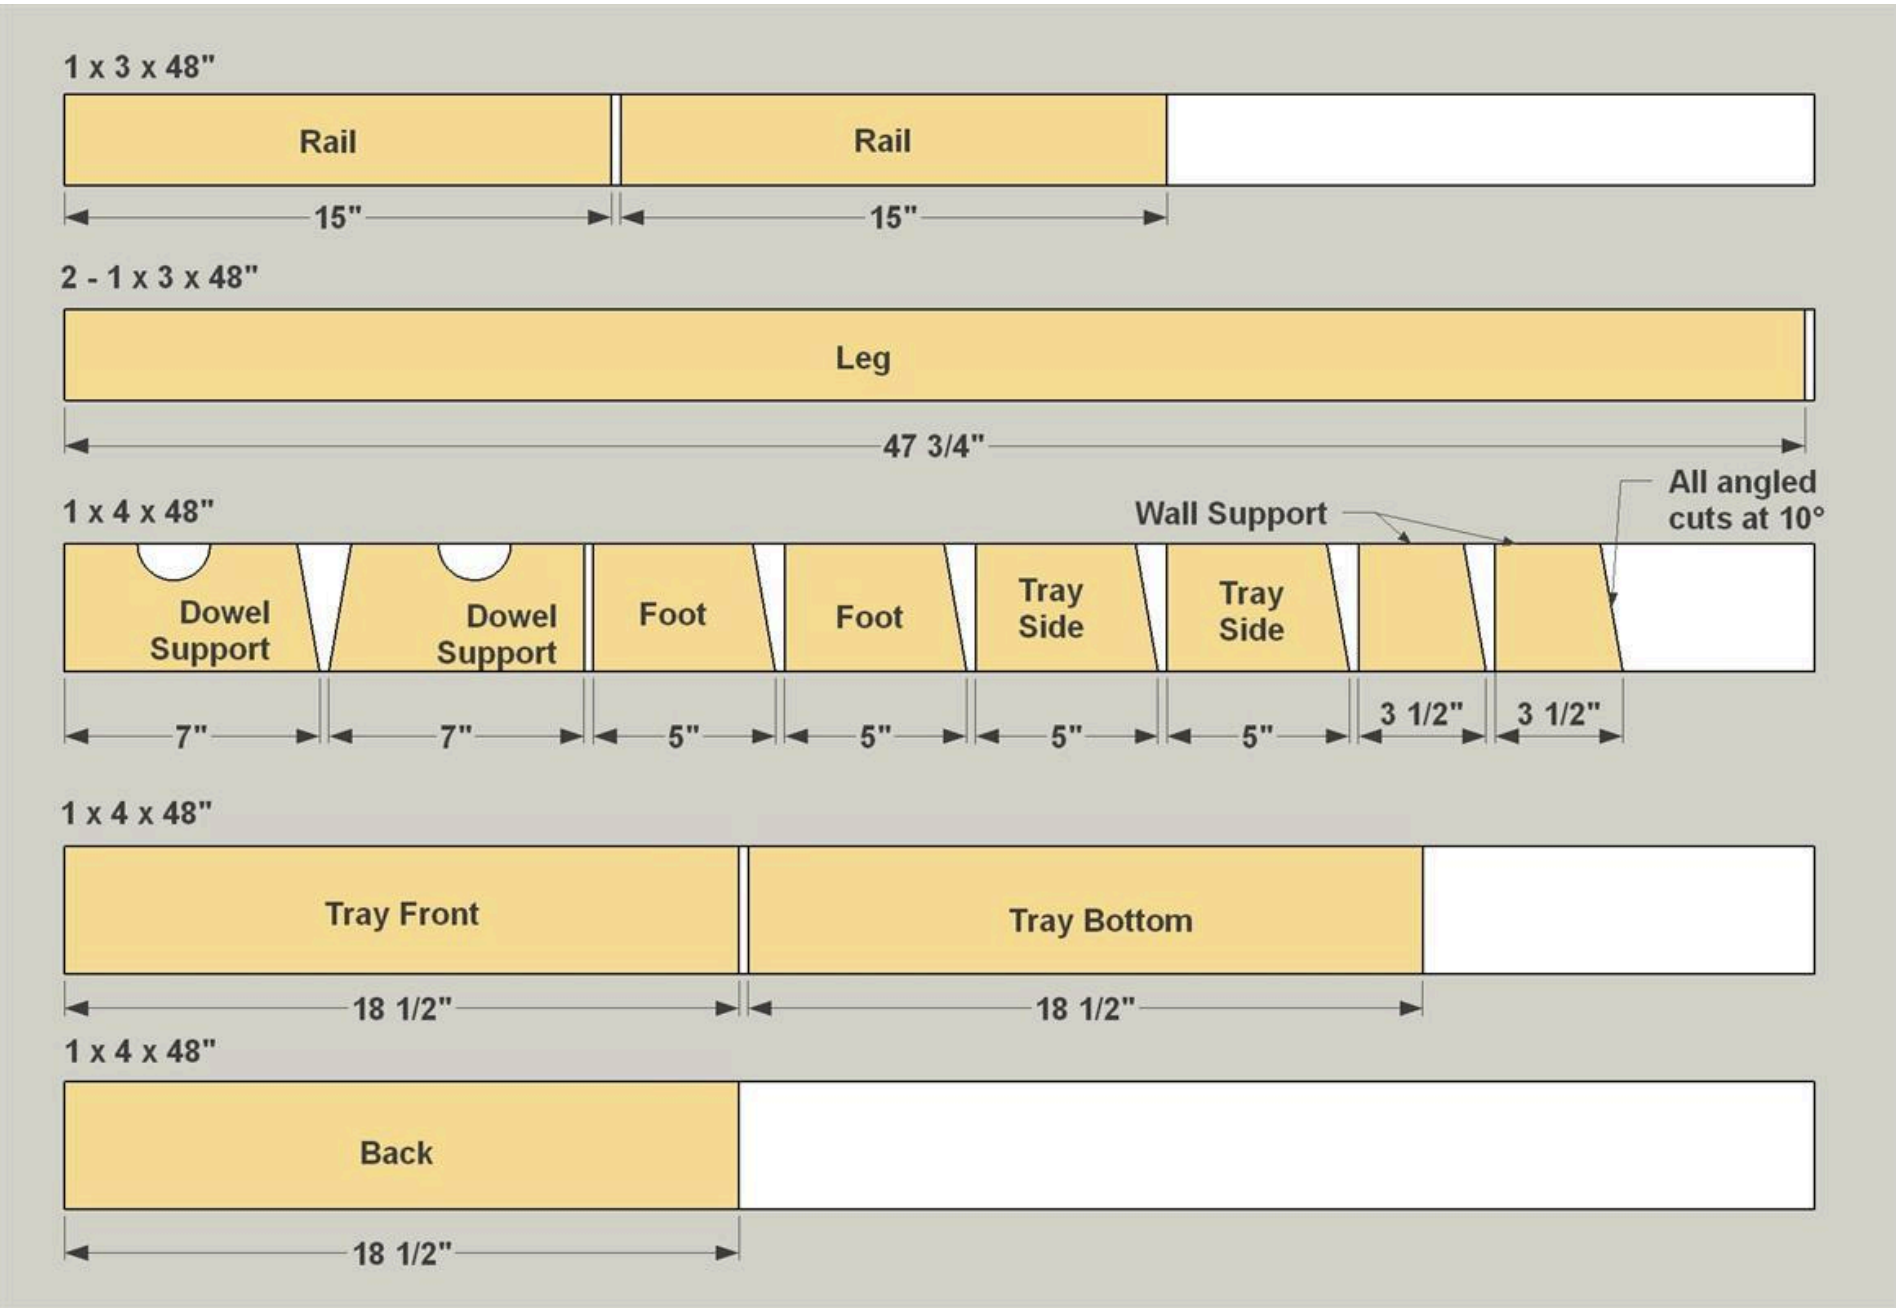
1 x 3 x 48"

Rail

Rail

15"

15"

2 - 1 x 3 x 48"

Leg

47 3/4"

1 x 4 x 48"

Wall Support

All angled cuts at 10°

Dowel Support

Dowel Support

Foot

Foot

Tray Side

Tray Side

7"

7"

5"

5"

5"

5"

3 1/2"

3 1/2"

1 x 4 x 48"

Tray Front

Tray Bottom

18 1/2"

18 1/2"

1 x 4 x 48"

Back

18 1/2"